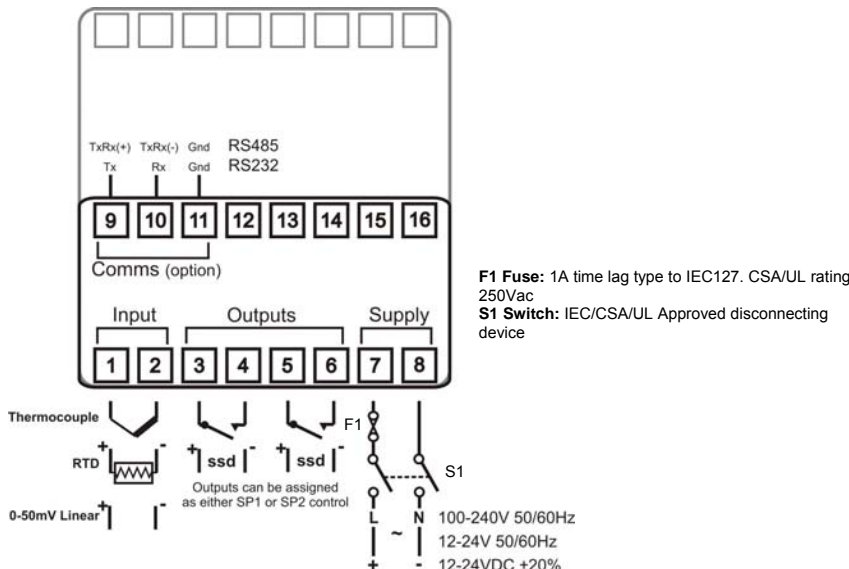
TxRx(+) TxRx(-) Gnd RS485
Tx Rx Gnd RS232

9 10 11 12 13 14 15 16

Comms (option)

Input Outputs Supply

1 2 3 4 5 6 7 8

Thermocouple

+ RTD -

+ ssd - + ssd -

Outputs can be assigned as either SP1 or SP2 control

+ 0-50mV Linear -

F1

S1

L ~ N 100-240V 50/60Hz
12-24V 50/60Hz
+ - 12-24VDC +20%

**F1 Fuse:** 1A time lag type to IEC127. CSA/UL rating 250Vac
**S1 Switch:** IEC/CSA/UL Approved disconnecting device